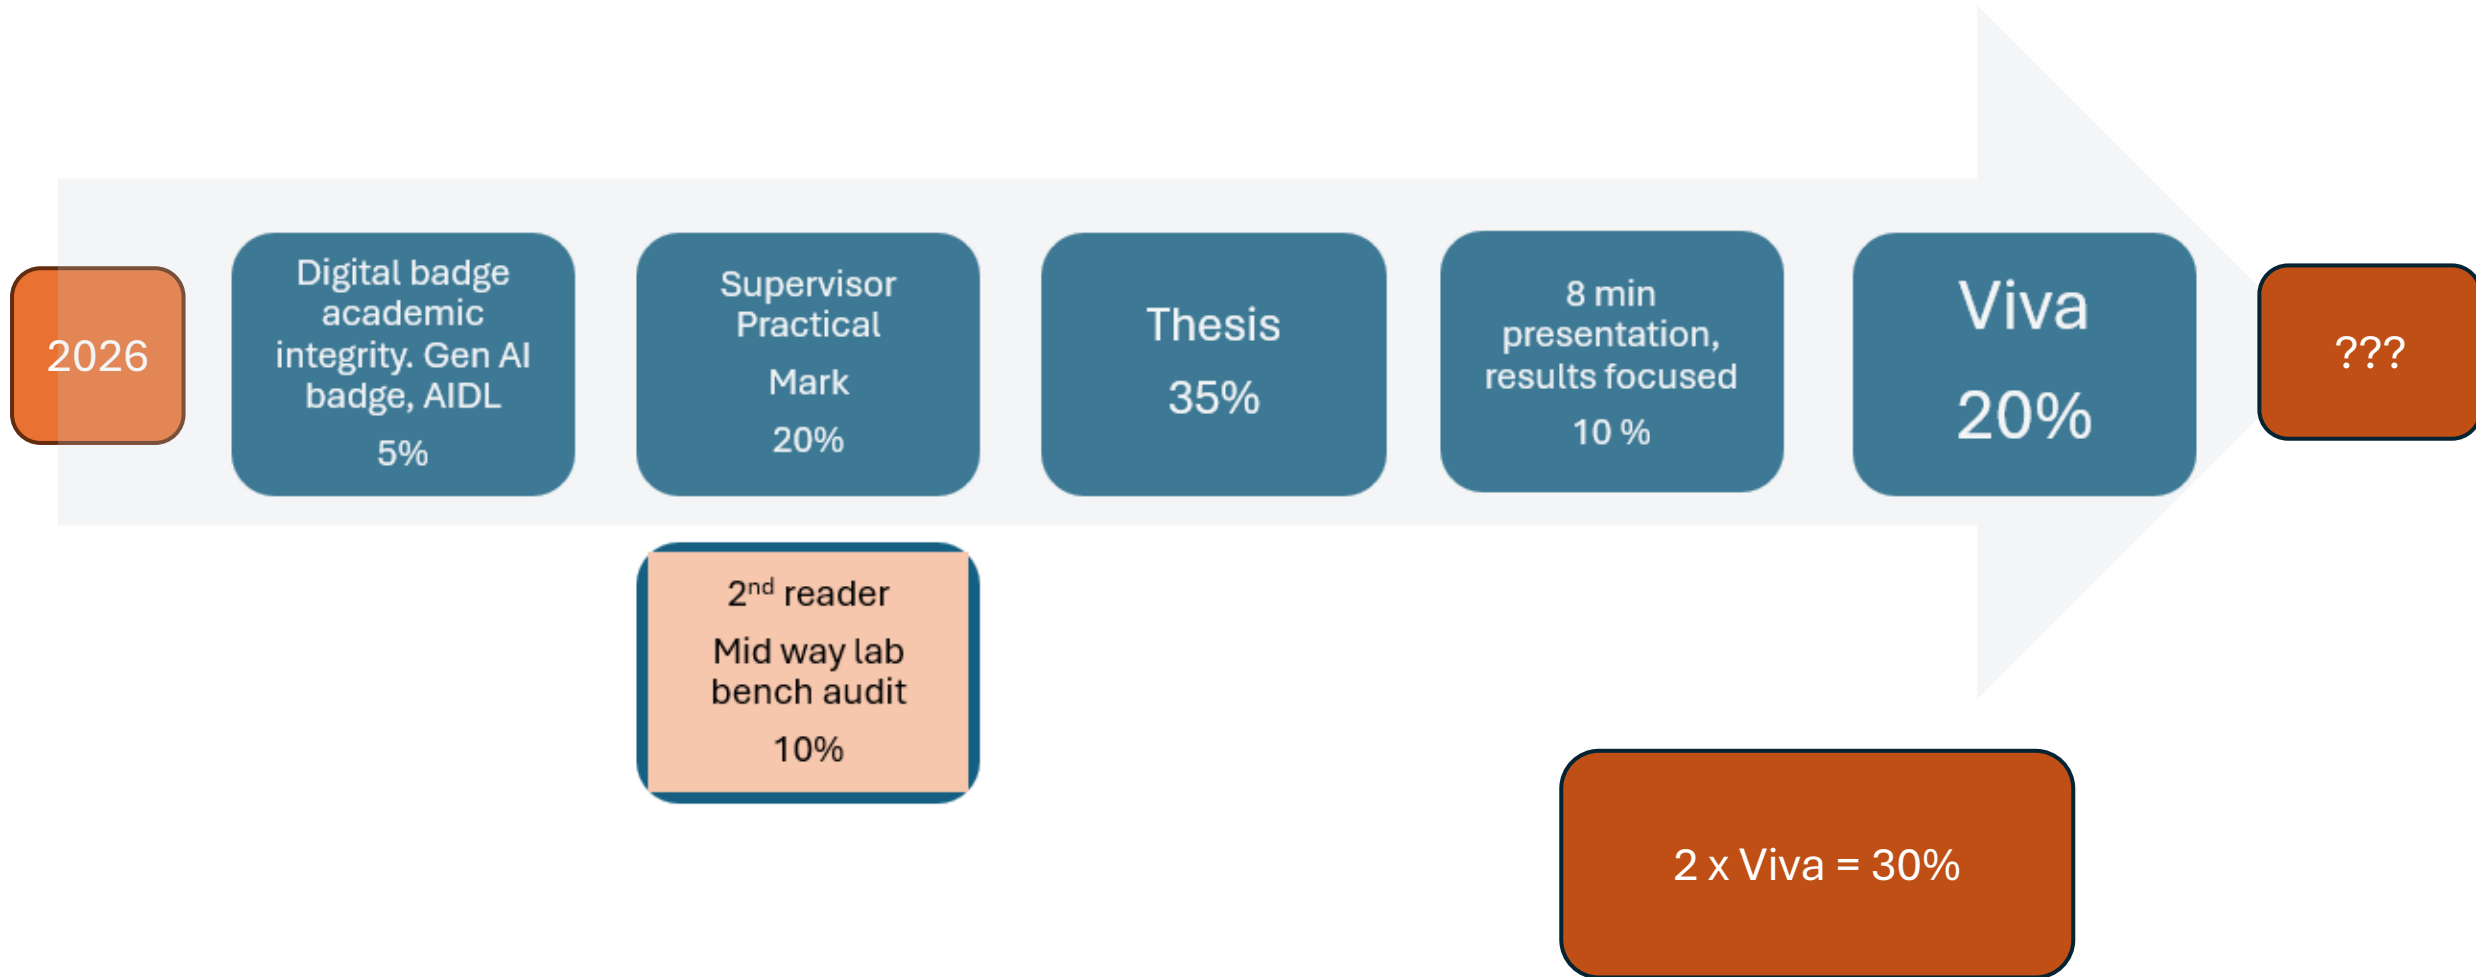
2026

Digital badge academic integrity. Gen AI badge, AIDL

5%

Supervisor Practical

Mark

20%

Thesis

35%

8 min presentation, results focused

10 %

Viva

20%

???

2$^{nd}$ reader

Mid way lab bench audit

10%

2 x Viva = 30%